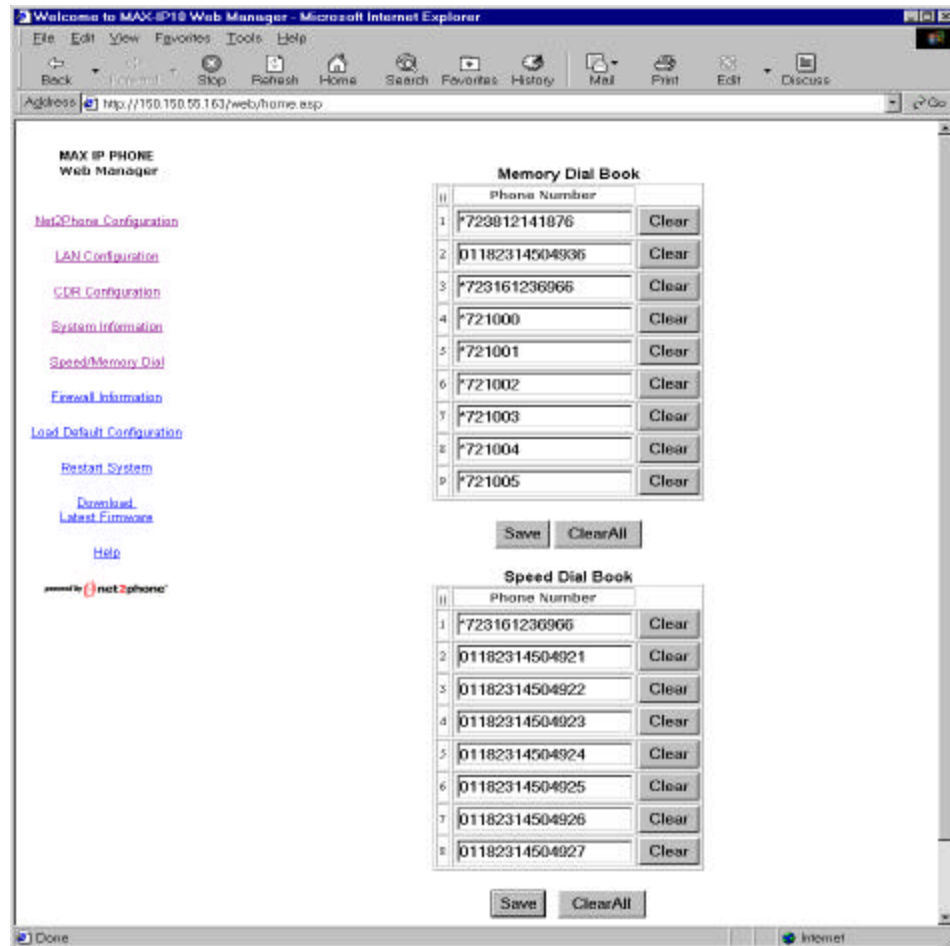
Welcome to MAX-IP10 Web Manager - Microsoft Internet Explorer

File Edit View Favorites Tools Help

Back Forward Stop Refresh Home Search Favorites History Mail Print Edit Discuss

Address http://150.150.55.163/web/home.asp

Go

MAX IP PHONE
Web Manager

Net2Phone Configuration

LAN Configuration

CDR Configuration

System Information

Speed/Memory Dial

Firewall Information

Load Default Configuration

Restart System

Download
Latest Firmware

Help

powered by net2phone

Memory Dial Book

| # | Phone Number | |
|---|---|---|
| 1 | *723812141876 | Clear |
| 2 | 01182314504936 | Clear |
| 3 | *723161236966 | Clear |
| 4 | *721000 | Clear |
| 5 | *721001 | Clear |
| 6 | *721002 | Clear |
| 7 | *721003 | Clear |
| 8 | *721004 | Clear |
| 9 | *721005 | Clear |

Save ClearAll

Speed Dial Book

| # | Phone Number | |
|---|---|---|
| 1 | *723161236966 | Clear |
| 2 | 01182314504921 | Clear |
| 3 | 01182314504922 | Clear |
| 4 | 01182314504923 | Clear |
| 5 | 01182314504924 | Clear |
| 6 | 01182314504925 | Clear |
| 7 | 01182314504926 | Clear |
| 8 | 01182314504927 | Clear |

Save ClearAll

Done

Internet